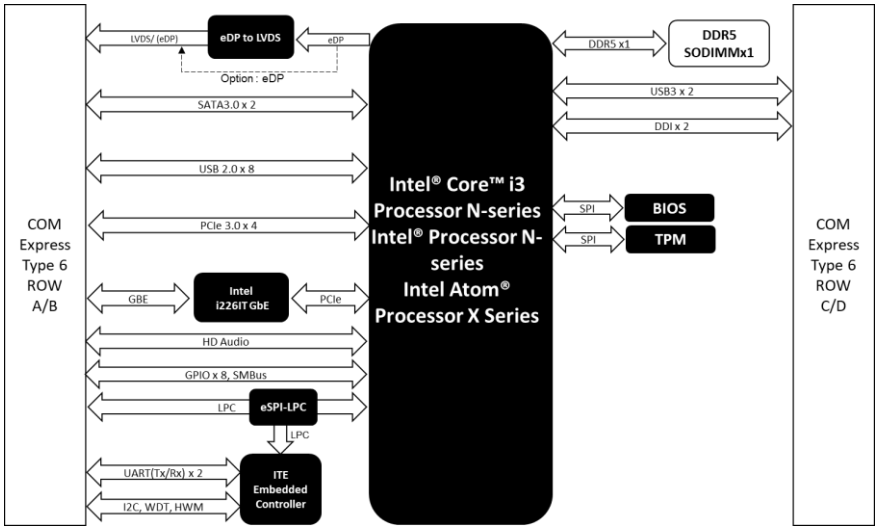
COM Express Type 6 ROW A/B

LVDS/ (eDP)

eDP to LVDS

eDP

Option : eDP

SATA3.0 x 2

USB 2.0 x 8

PCIe 3.0 x 4

GBE

Intel i226IT GbE

PCIe

HD Audio

GPIO x 8, SMBus

LPC

eSPI-LPC

LPC

UART(Tx/Rx) x 2

I2C, WDT, HWM

ITE Embedded Controller

Intel® Core™ i3 Processor N-series Intel® Processor N-series Intel Atom® Processor X Series

DDR5 x1

DDR5 SODIMMx1

USB3 x 2

DDI x 2

SPI

BIOS

SPI

TPM

COM Express Type 6 ROW C/D